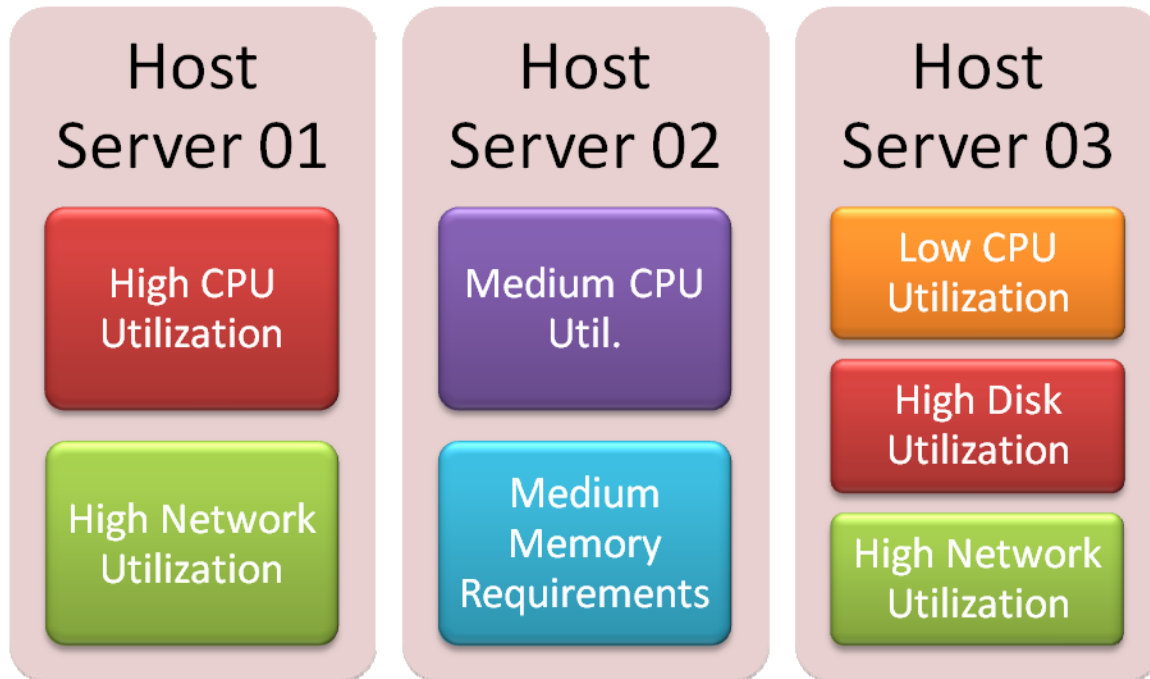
Host Server 01

High CPU Utilization

High Network Utilization

Host Server 02

Medium CPU Util.

Medium Memory Requirements

Host Server 03

Low CPU Utilization

High Disk Utilization

High Network Utilization